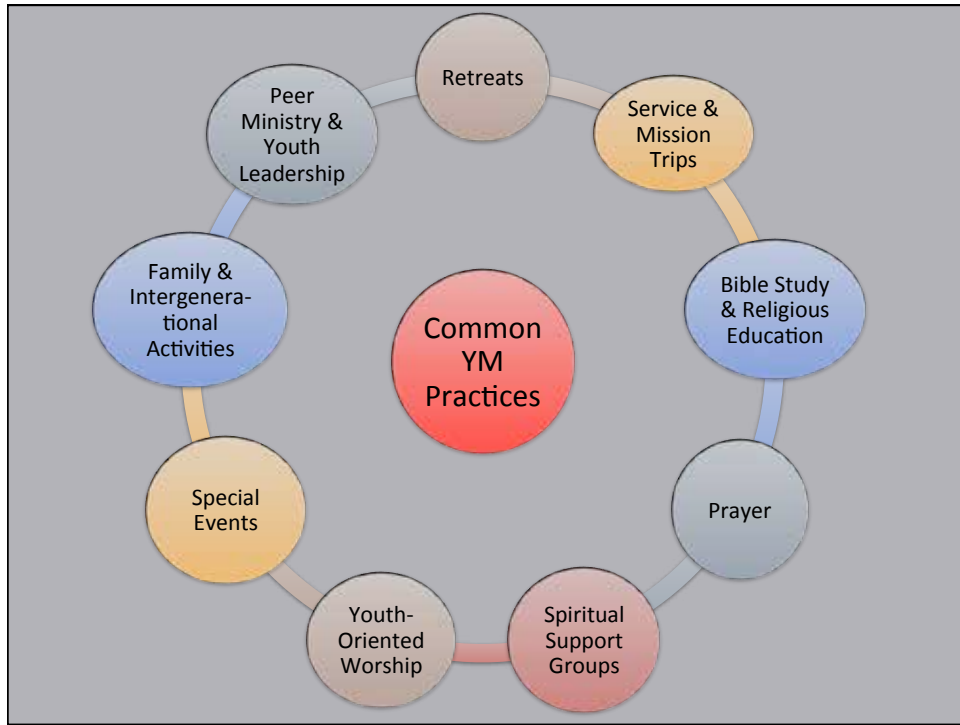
Common YM Practices

Retreats

Service & Mission Trips

Bible Study & Religious Education

Prayer

Spiritual Support Groups

Youth-Oriented Worship

Special Events

Family & Intergenerational Activities

Peer Ministry & Youth Leadership